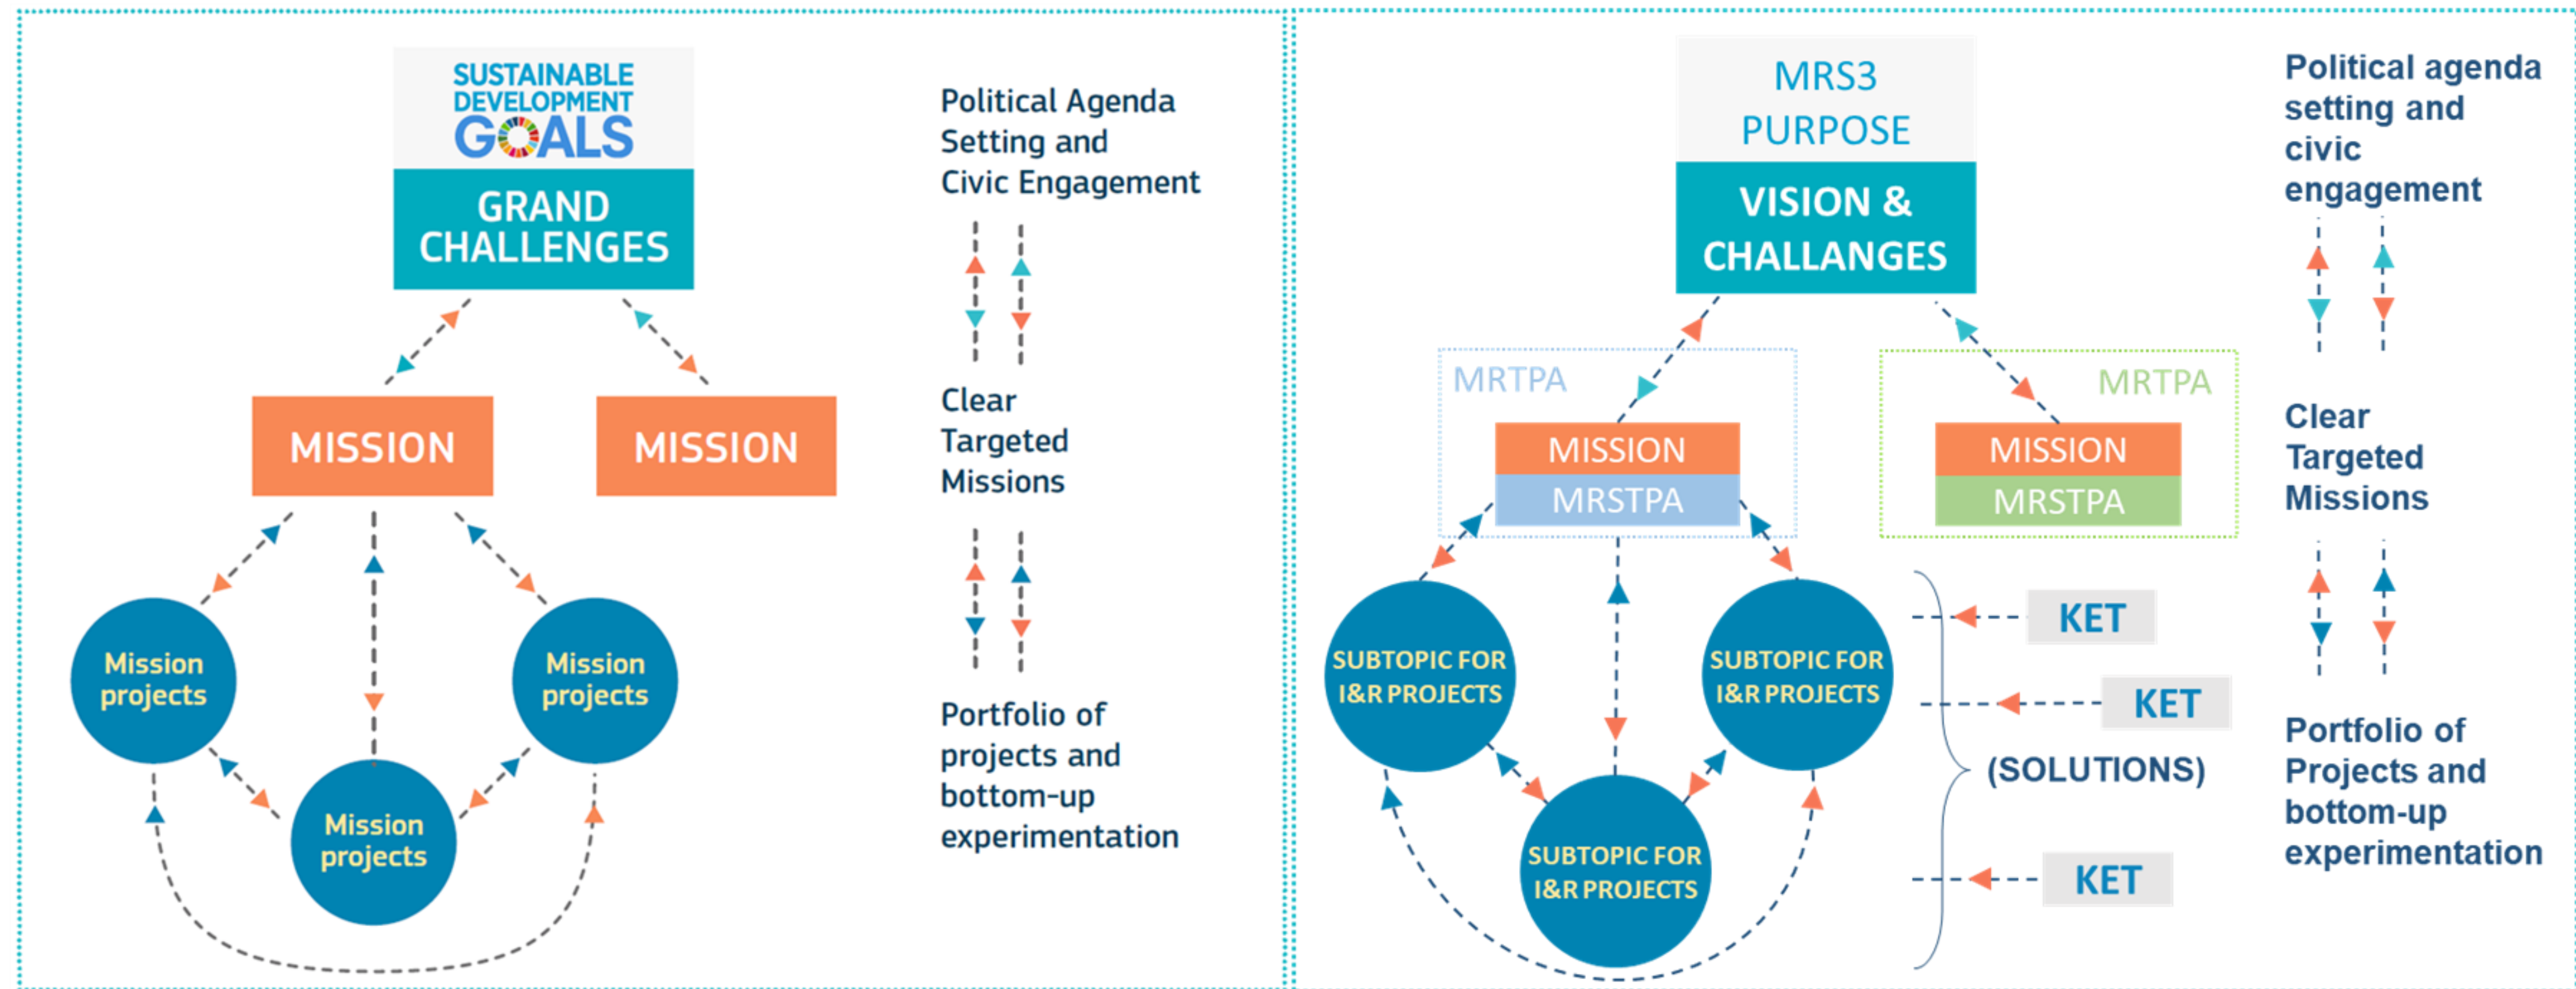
SUSTAINABLE DEVELOPMENT GOALS

GRAND CHALLENGES

Political Agenda Setting and Civic Engagement

MISSION

MISSION

Clear Targeted Missions

Mission projects

Mission projects

Mission projects

Portfolio of projects and bottom-up experimentation

MRS3 PURPOSE

VISION & CHALLANGES

Political agenda setting and civic engagement

MRTPA

MISSION

MRSTPA

MRTPA

MISSION

MRSTPA

Clear Targeted Missions

SUBTOPIC FOR I&R PROJECTS

SUBTOPIC FOR I&R PROJECTS

SUBTOPIC FOR I&R PROJECTS

KET

KET

(SOLUTIONS)

KET

Portfolio of Projects and bottom-up experimentation